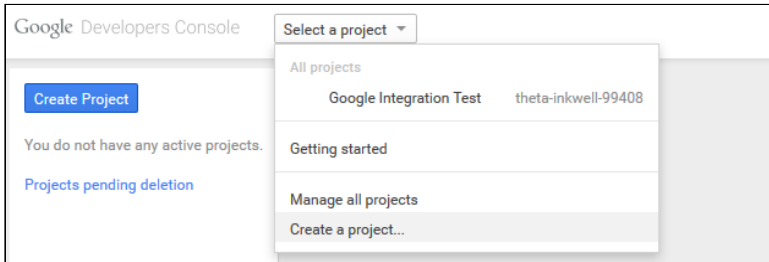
Google Developers Console

Select a project

Create Project

You do not have any active projects.

Projects pending deletion

All projects

Google Integration Test theta-inkwell-99408

Getting started

Manage all projects

Create a project...